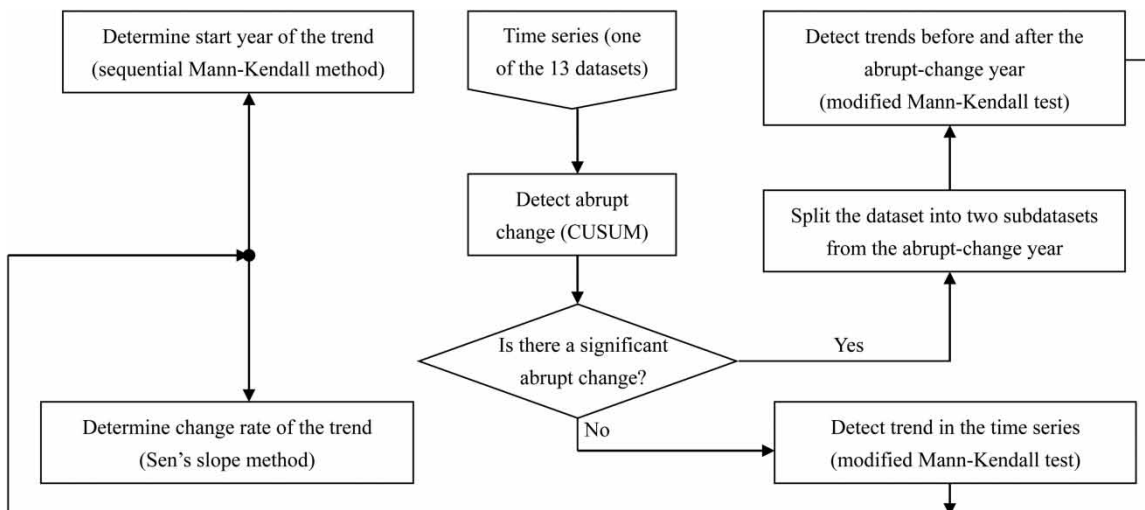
Determine start year of the trend (sequential Mann-Kendall method)

Time series (one of the 13 datasets)

Detect trends before and after the abrupt-change year (modified Mann-Kendall test)

Detect abrupt change (CUSUM)

Split the dataset into two subdatasets from the abrupt-change year

Is there a significant abrupt change?

Yes

No

Determine change rate of the trend (Sen's slope method)

Detect trend in the time series (modified Mann-Kendall test)